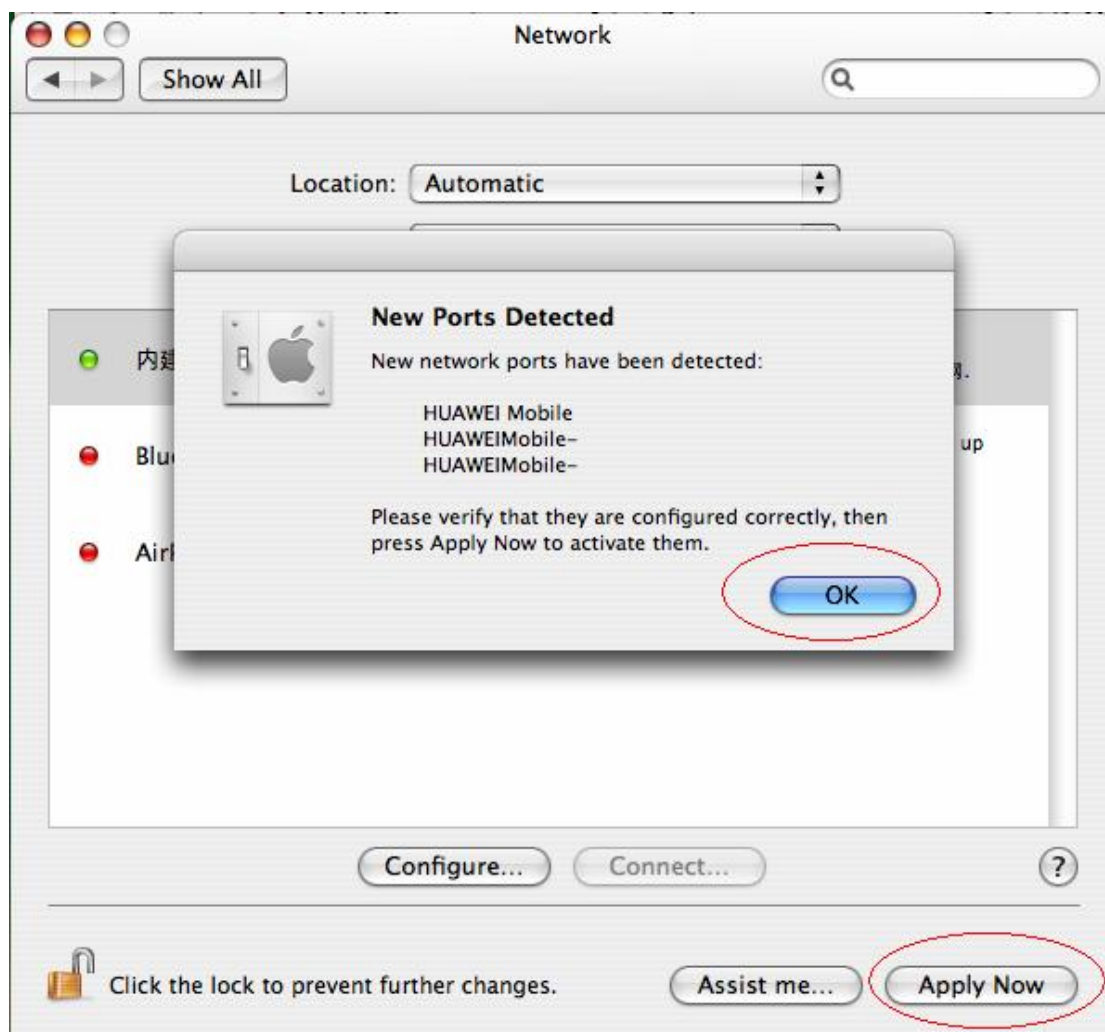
Network

Show All

Location: Automatic

New Ports Detected

New network ports have been detected:

HUAWEI Mobile
HUAWEIMobile-
HUAWEIMobile-

Please verify that they are configured correctly, then press Apply Now to activate them.

OK

内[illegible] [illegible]网.

Blu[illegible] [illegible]up

Air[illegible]

Configure... Connect...

?

Click the lock to prevent further changes.

Assist me... Apply Now